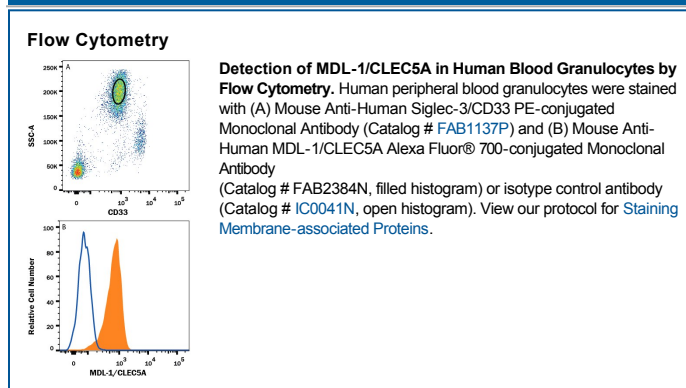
Flow Cytometry

A
250K
200K
150K
100K
50K
0
SSC-A
0 $10^3$ $10^4$ $10^5$
CD33

B
100
80
60
40
20
0
Relative Cell Number
0 $10^3$ $10^4$ $10^5$
MDL-1/CLEC5A

**Detection of MDL-1/CLEC5A in Human Blood Granulocytes by Flow Cytometry.** Human peripheral blood granulocytes were stained with (A) Mouse Anti-Human Siglec-3/CD33 PE-conjugated Monoclonal Antibody (Catalog # FAB1137P) and (B) Mouse Anti-Human MDL-1/CLEC5A Alexa Fluor® 700-conjugated Monoclonal Antibody
(Catalog # FAB2384N, filled histogram) or isotype control antibody (Catalog # IC0041N, open histogram). View our protocol for Staining Membrane-associated Proteins.